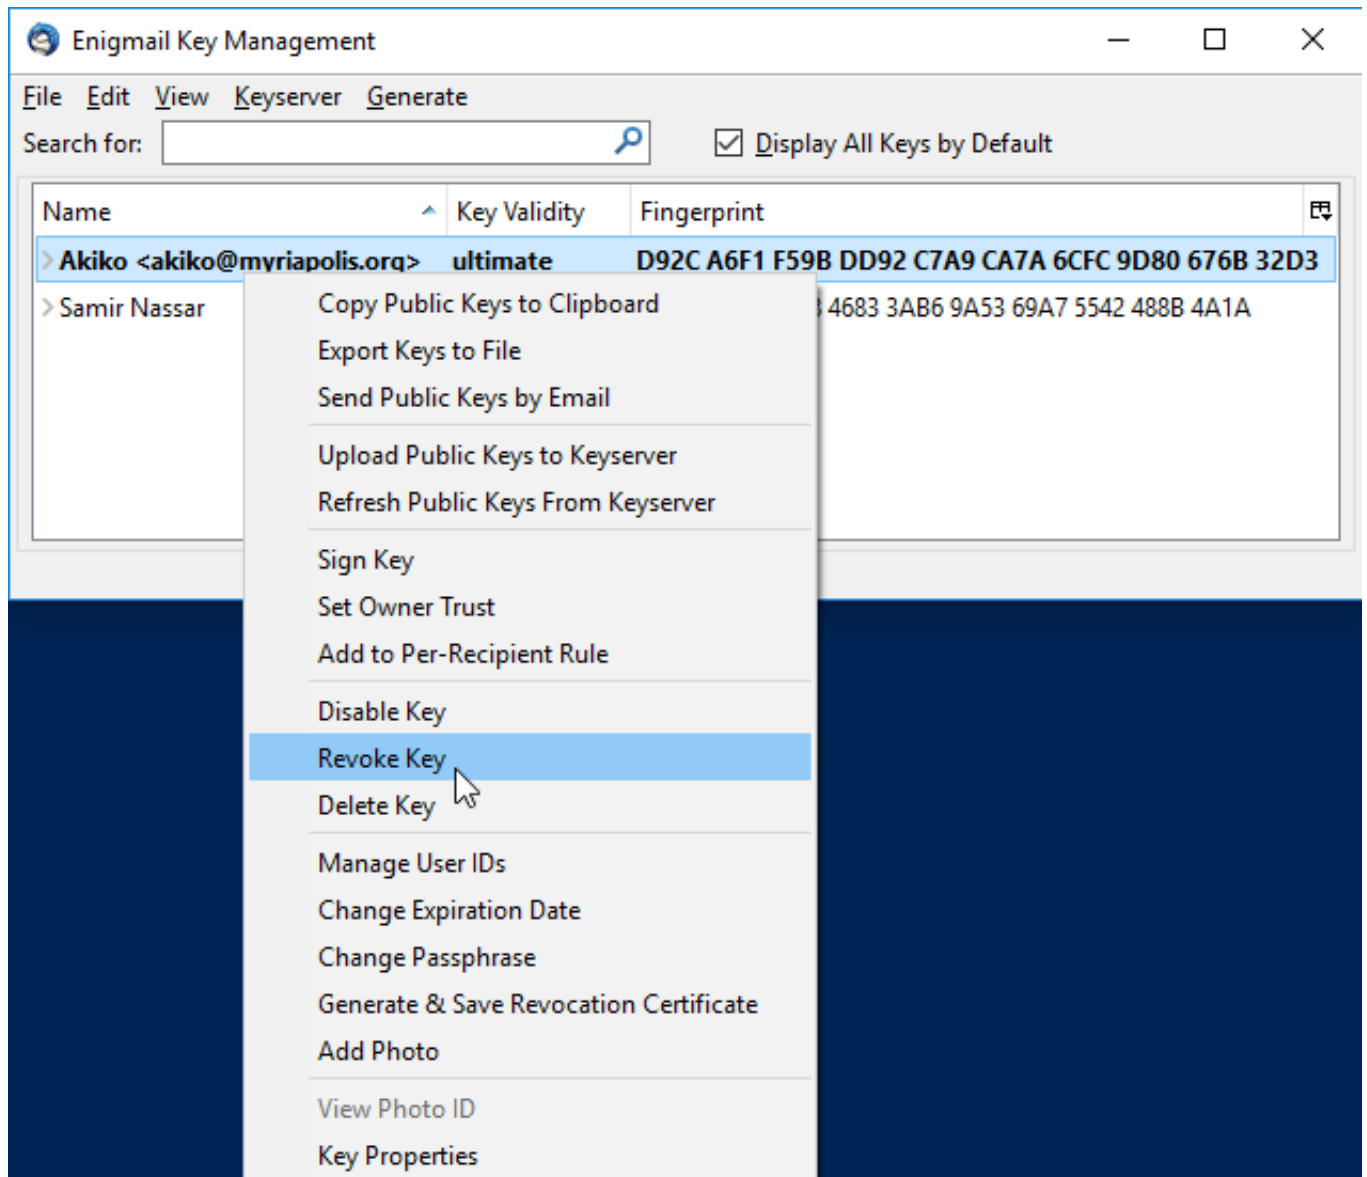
Enigmail Key Management

File Edit View Keyserver Generate

Search for:

Display All Keys by Default

| Name | Key Validity | Fingerprint |
|---|---|---|
| Akiko <akiko@myriapolis.org> | ultimate | D92C A6F1 F59B DD92 C7A9 CA7A 6CFC 9D80 676B 32D3 |
| Samir Nassar | | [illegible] 4683 3AB6 9A53 69A7 5542 488B 4A1A |

Copy Public Keys to Clipboard
Export Keys to File
Send Public Keys by Email
Upload Public Keys to Keyserver
Refresh Public Keys From Keyserver
Sign Key
Set Owner Trust
Add to Per-Recipient Rule
Disable Key
Revoke Key
Delete Key
Manage User IDs
Change Expiration Date
Change Passphrase
Generate & Save Revocation Certificate
Add Photo
View Photo ID
Key Properties